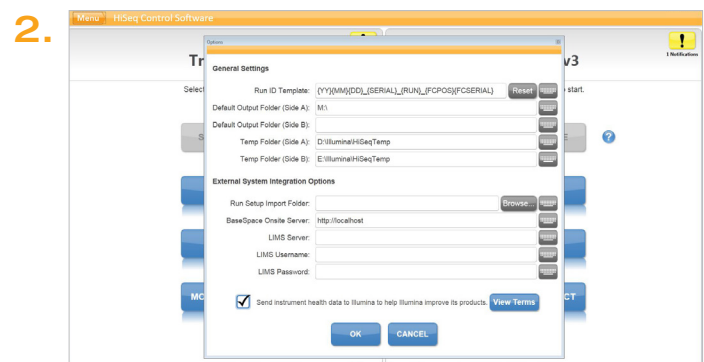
2.

Menu HiSeq Control Software

1 Notification

Tr

v3

Select

start.

Options

General Settings

Run ID Template: {YY}{MM}{DD}_{SERIAL}_{RUN}_{FCPOS}{FCSERIAL} Reset

Default Output Folder (Side A): M:\

Default Output Folder (Side B):

Temp Folder (Side A): D:\Illumina\HiSeqTemp

Temp Folder (Side B): E:\Illumina\HiSeqTemp

External System Integration Options

Run Setup Import Folder: Browse...

BaseSpace Onsite Server: http://localhost

LIMS Server:

LIMS Username:

LIMS Password:

Send instrument health data to Illumina to help Illumina improve its products. View Terms

OK CANCEL

MC

CT